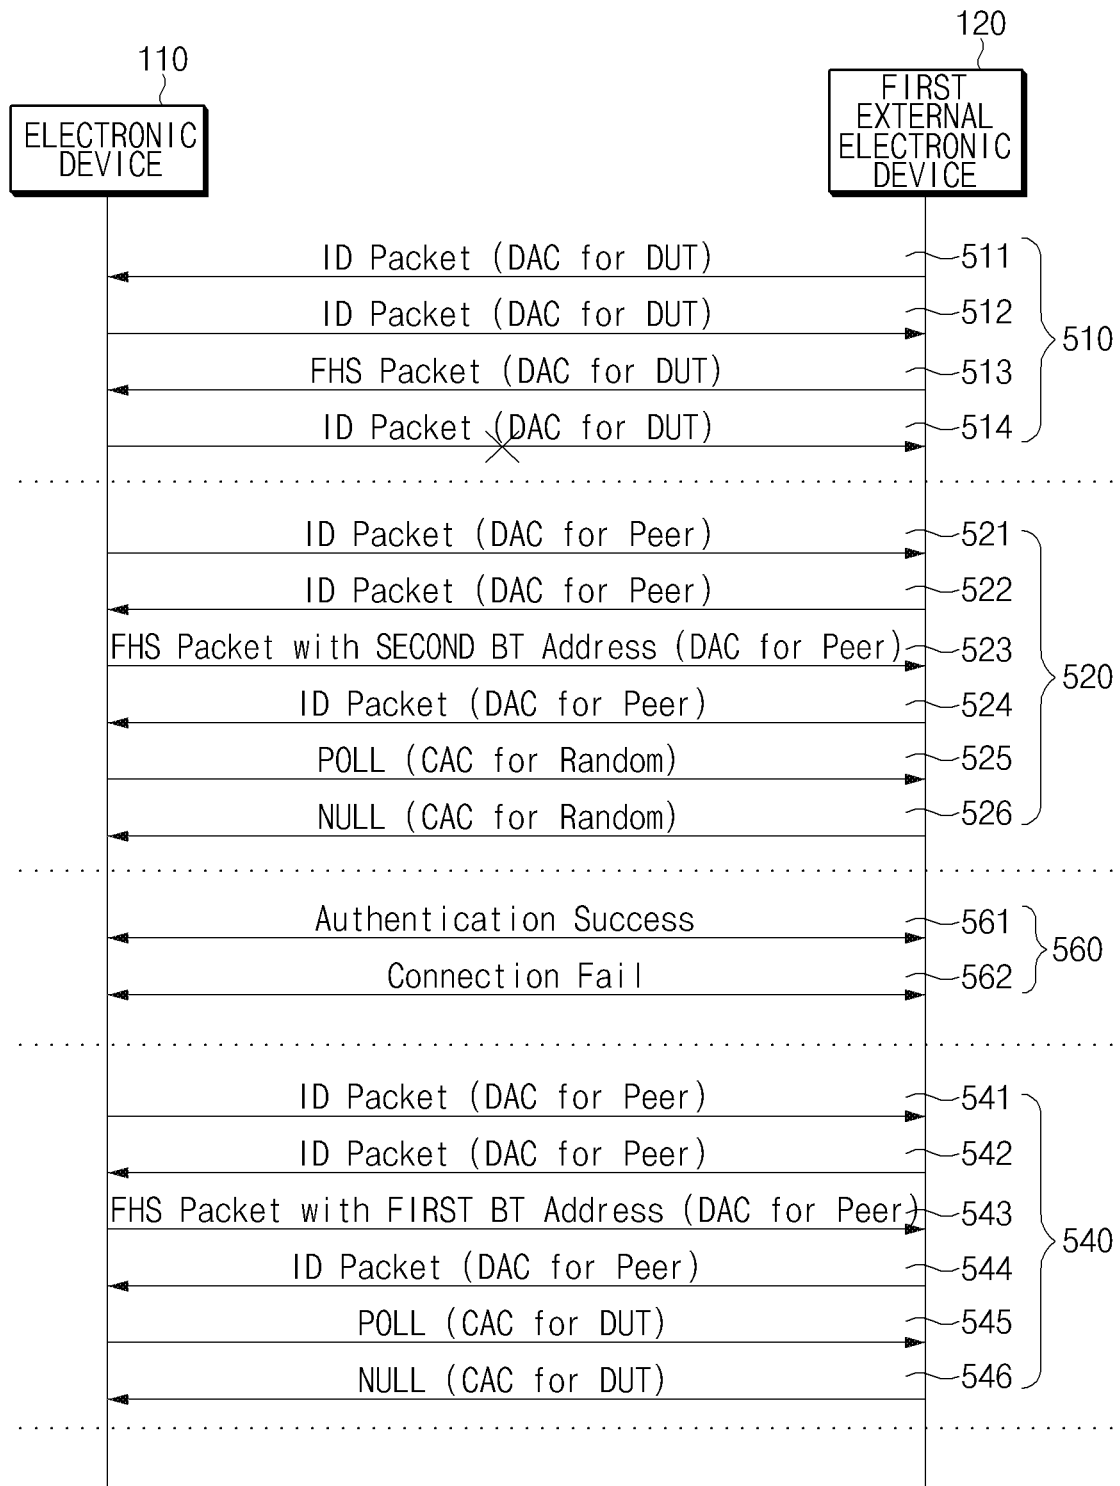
110

ELECTRONIC DEVICE

120

FIRST EXTERNAL ELECTRONIC DEVICE

ID Packet (DAC for DUT) 511

ID Packet (DAC for DUT) 512

FHS Packet (DAC for DUT) 513

ID Packet (DAC for DUT) 514

510

ID Packet (DAC for Peer) 521

ID Packet (DAC for Peer) 522

FHS Packet with SECOND BT Address (DAC for Peer) 523

ID Packet (DAC for Peer) 524

POLL (CAC for Random) 525

NULL (CAC for Random) 526

520

Authentication Success 561

Connection Fail 562

560

ID Packet (DAC for Peer) 541

ID Packet (DAC for Peer) 542

FHS Packet with FIRST BT Address (DAC for Peer) 543

ID Packet (DAC for Peer) 544

POLL (CAC for DUT) 545

NULL (CAC for DUT) 546

540